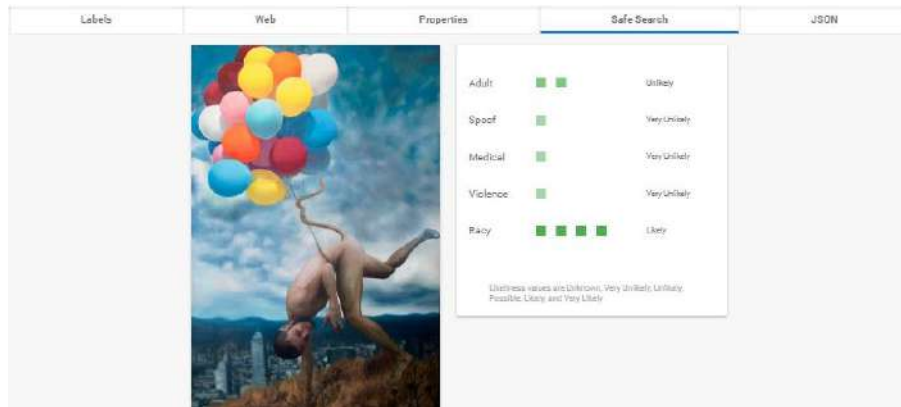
Labels Web Properties Safe Search JSON

Adult Unlikely

Spoof Very Unlikely

Medical Very Unlikely

Violence Very Unlikely

Racy Likely

Likelihood values are Unknown, Very Unlikely, Unlikely, Possible, Likely and Very Likely